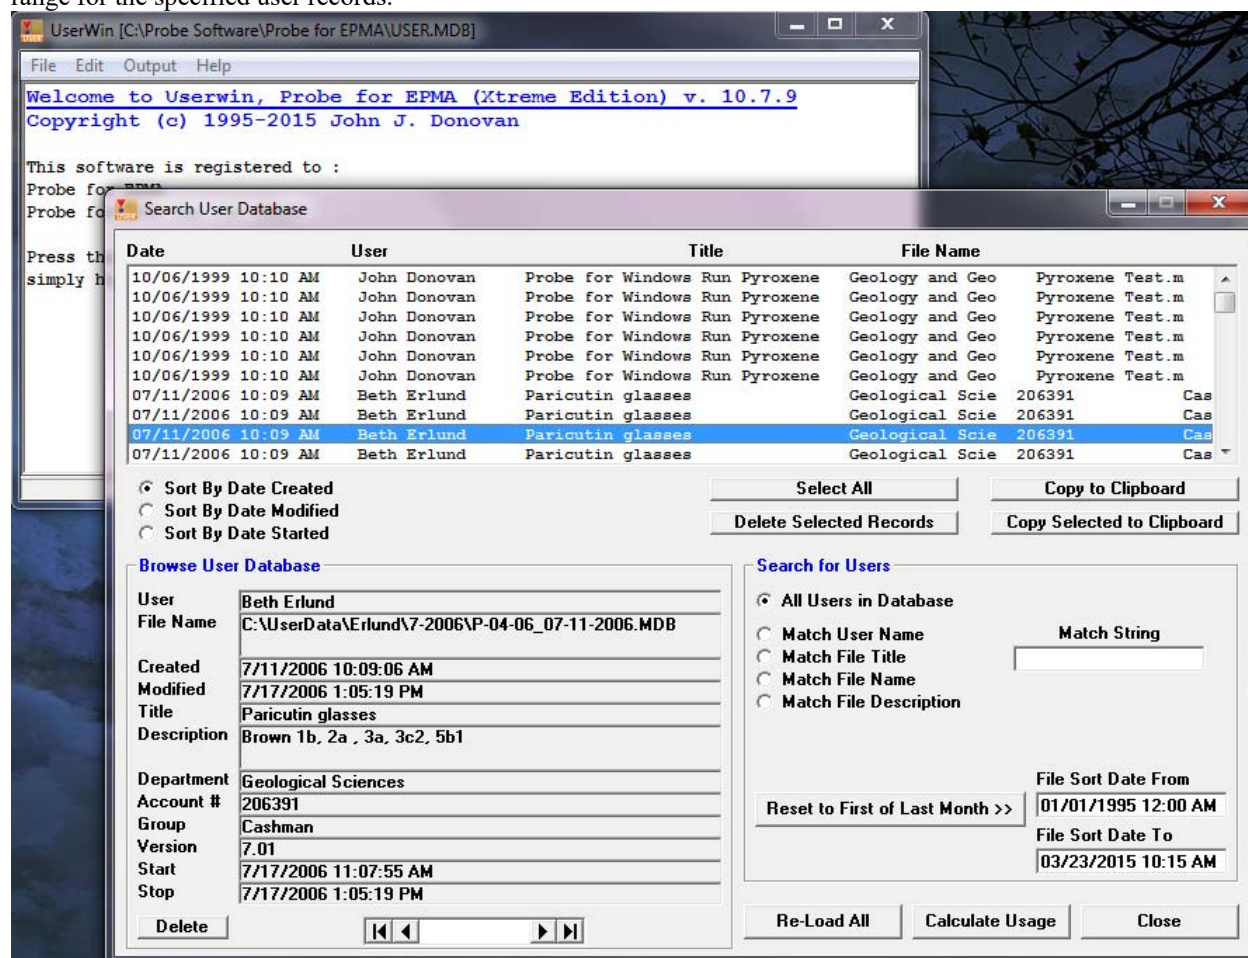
range for the specified user records.

UserWin [C:\Probe Software\Probe for EPMA\USER.MDB]

File Edit Output Help

Welcome to Userwin, Probe for EPMA (Xtreme Edition) v. 10.7.9
Copyright (c) 1995-2015 John J. Donovan

This software is registered to :
Probe fo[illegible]
Probe fo

Press th
simply h

Search User Database

| Date | User | Title | File Name | | |
|---|---|---|---|---|---|
| 10/06/1999 10:10 AM | John Donovan | Probe for Windows Run Pyroxene | Geology and Geo | Pyroxene Test.m | |
| 10/06/1999 10:10 AM | John Donovan | Probe for Windows Run Pyroxene | Geology and Geo | Pyroxene Test.m | |
| 10/06/1999 10:10 AM | John Donovan | Probe for Windows Run Pyroxene | Geology and Geo | Pyroxene Test.m | |
| 10/06/1999 10:10 AM | John Donovan | Probe for Windows Run Pyroxene | Geology and Geo | Pyroxene Test.m | |
| 10/06/1999 10:10 AM | John Donovan | Probe for Windows Run Pyroxene | Geology and Geo | Pyroxene Test.m | |
| 10/06/1999 10:10 AM | John Donovan | Probe for Windows Run Pyroxene | Geology and Geo | Pyroxene Test.m | |
| 07/11/2006 10:09 AM | Beth Erlund | Paricutin glasses | Geological Scie | 206391 | Cas |
| 07/11/2006 10:09 AM | Beth Erlund | Paricutin glasses | Geological Scie | 206391 | Cas |
| 07/11/2006 10:09 AM | Beth Erlund | Paricutin glasses | Geological Scie | 206391 | Cas |
| 07/11/2006 10:09 AM | Beth Erlund | Paricutin glasses | Geological Scie | 206391 | Cas |

Sort By Date Created
Sort By Date Modified
Sort By Date Started

Select All
Delete Selected Records
Copy to Clipboard
Copy Selected to Clipboard

Browse User Database
User: Beth Erlund
File Name: C:\UserData\Erlund\7-2006\P-04-06_07-11-2006.MDB
Created: 7/11/2006 10:09:06 AM
Modified: 7/17/2006 1:05:19 PM
Title: Paricutin glasses
Description: Brown 1b, 2a , 3a, 3c2, 5b1
Department: Geological Sciences
Account #: 206391
Group: Cashman
Version: 7.01
Start: 7/17/2006 11:07:55 AM
Stop: 7/17/2006 1:05:19 PM

Delete

Search for Users
All Users in Database
Match User Name
Match File Title
Match File Name
Match File Description
Match String

Reset to First of Last Month >>
File Sort Date From
01/01/1995 12:00 AM
File Sort Date To
03/23/2015 10:15 AM

Re-Load All
Calculate Usage
Close